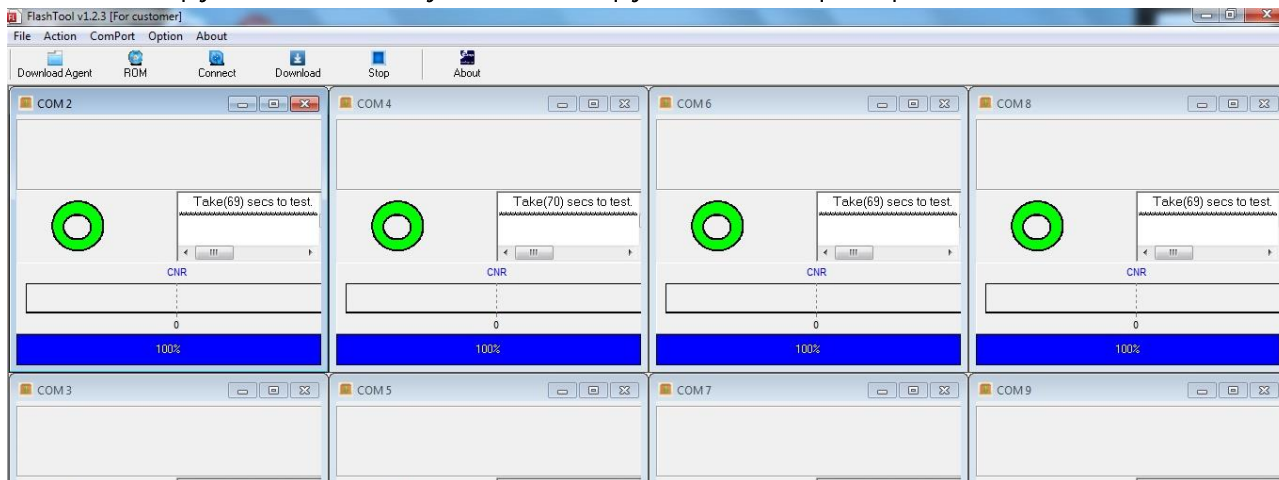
FlashTool v1.2.3 [For customer]

File Action ComPort Option About

Download Agent ROM Connect Download Stop About

COM 2

Take(69) secs to test.

CNR

0

100%

COM 4

Take(70) secs to test.

CNR

0

100%

COM 6

Take(69) secs to test.

CNR

0

100%

COM 8

Take(69) secs to test.

CNR

0

100%

COM 3

COM 5

COM 7

COM 9